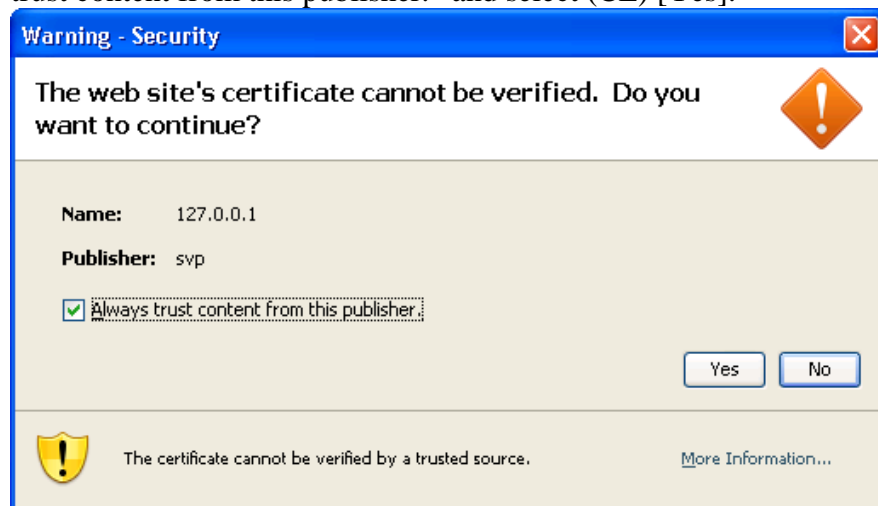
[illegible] trust content from this publisher." and select (CL) [Yes].

Warning - Security

The web site's certificate cannot be verified. Do you want to continue?

Name: 127.0.0.1

Publisher: svp

Always trust content from this publisher.

Yes No

The certificate cannot be verified by a trusted source.

More Information...